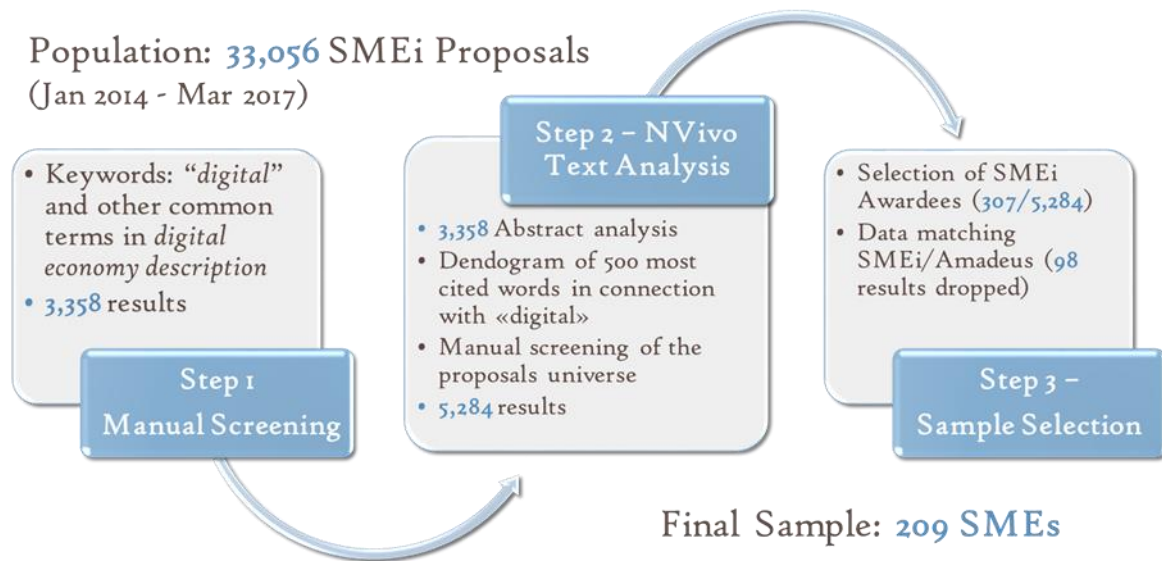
Population: 33,056 SMEi Proposals
(Jan 2014 - Mar 2017)

• Keywords: "digital" and other common terms in digital economy description
• 3,358 results

Step 1
Manual Screening

Step 2 – NVivo Text Analysis

• 3,358 Abstract analysis
• Dendogram of 500 most cited words in connection with «digital»
• Manual screening of the proposals universe
• 5,284 results

• Selection of SMEi Awardees (307/5,284)
• Data matching SMEi/Amadeus (98 results dropped)

Step 3 – Sample Selection

Final Sample: 209 SMEs